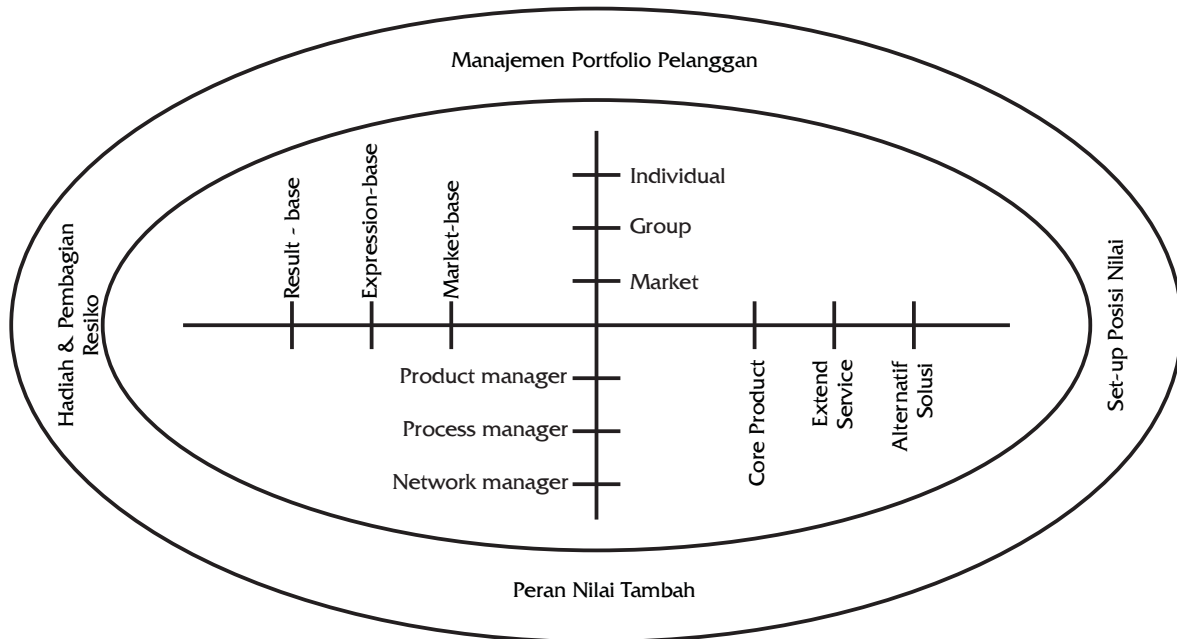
Manajemen Portfolio Pelanggan

Hadiah & Pembagian Resiko

Result - base

Expression-base

Market-base

Individual

Group

Market

Set-up Posisi Nilai

Product manager

Process manager

Network manager

Core Product

Extend Service

Alternatif Solusi

Peran Nilai Tambah